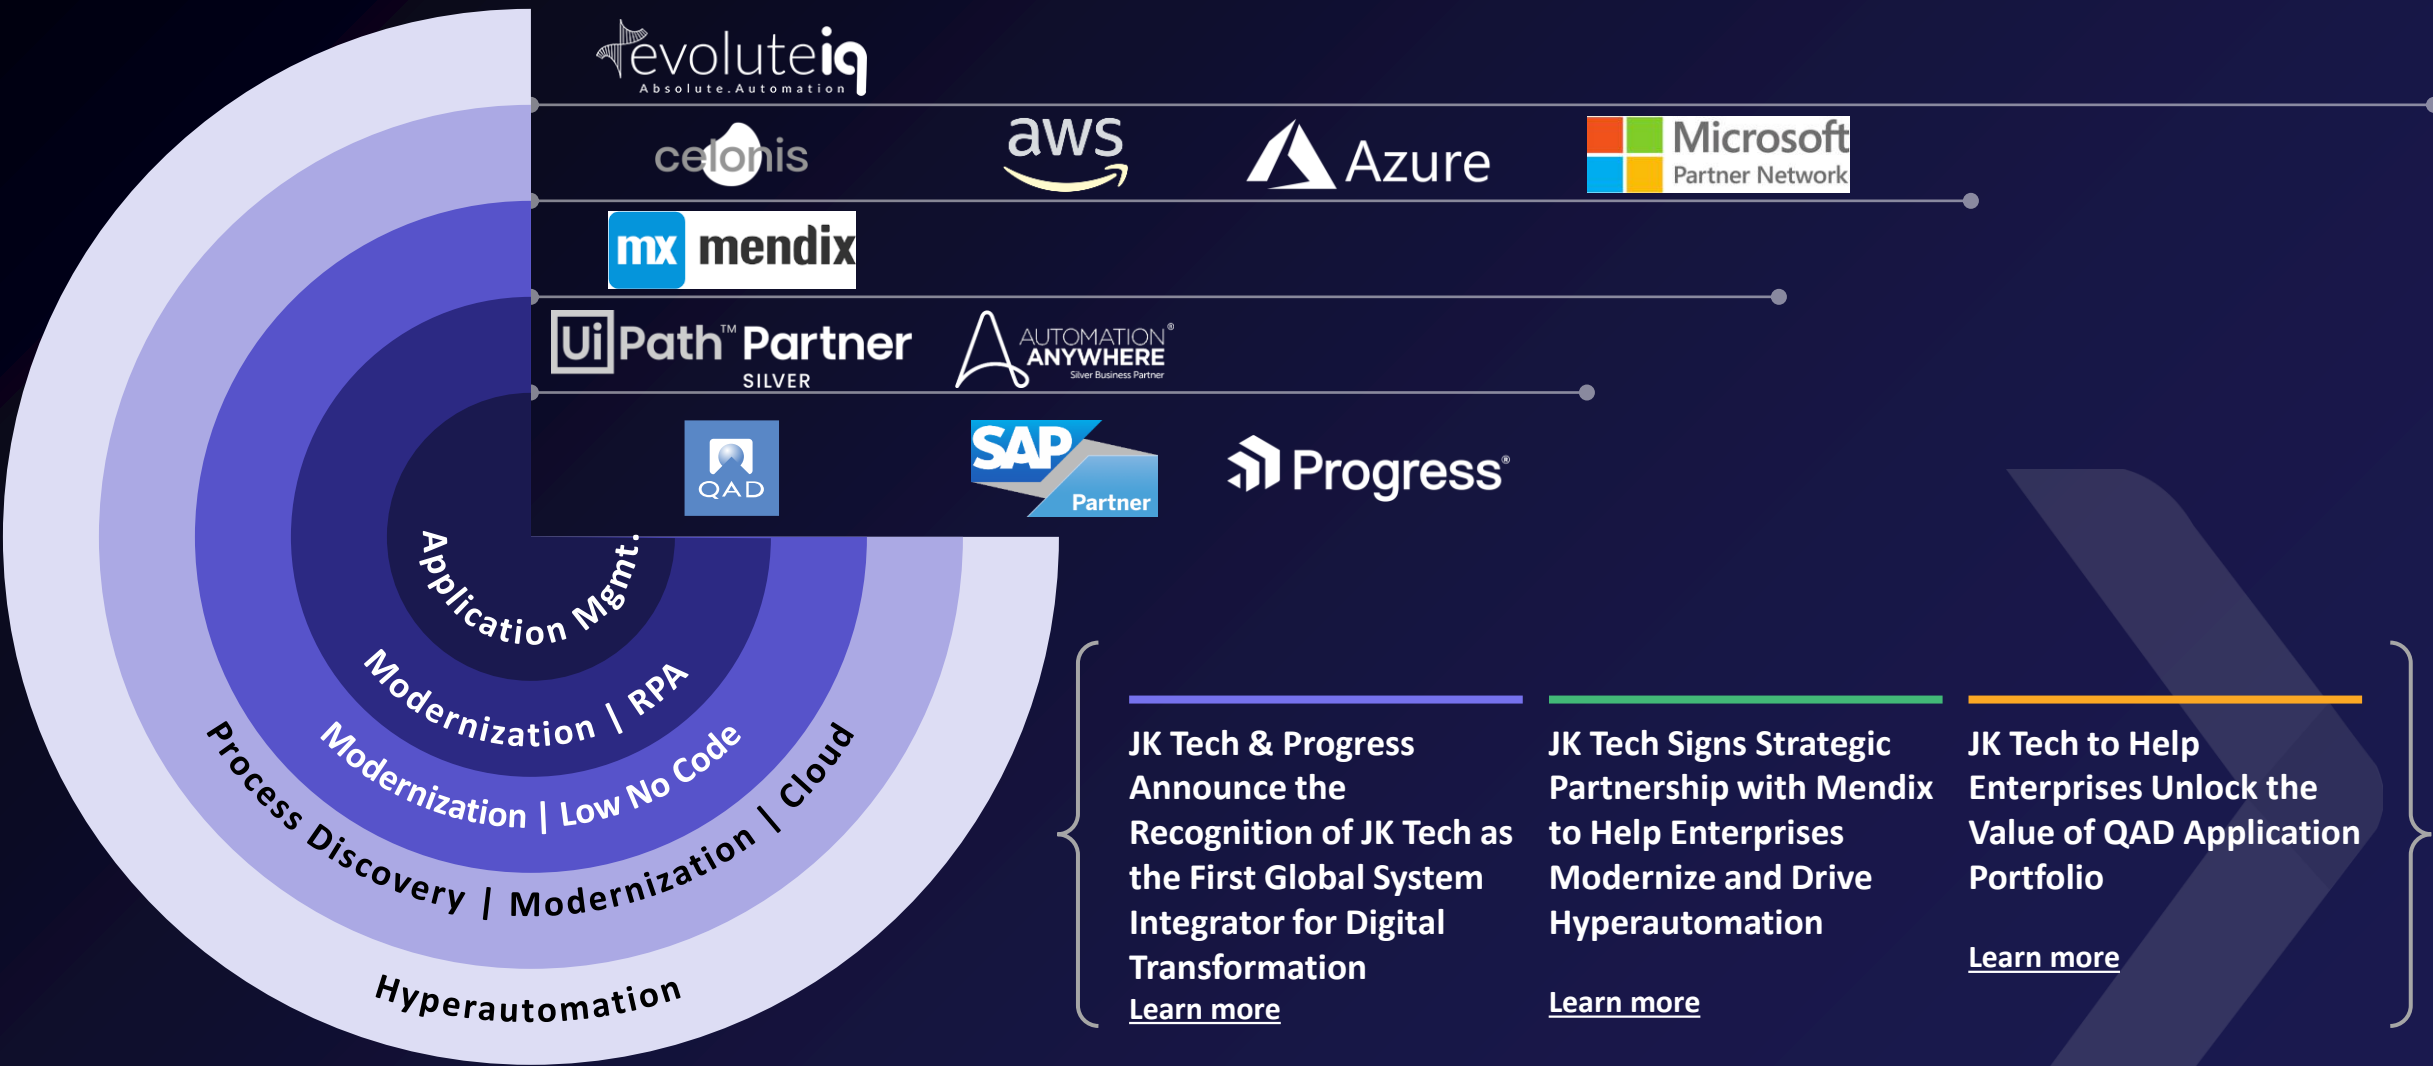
evoluteiq
Absolute.Automation

celonis
aws
Azure
Microsoft
Partner Network

mx mendix

UiPath™ Partner
SILVER

AUTOMATION ANYWHERE®
Silver Business Partner

QAD
SAP
Partner
Progress®

Application Mgmt.
Modernization | RPA
Modernization | Low No Code
Process Discovery | Modernization | Cloud
Hyperautomation

JK Tech & Progress Announce the Recognition of JK Tech as the First Global System Integrator for Digital Transformation
Learn more

JK Tech Signs Strategic Partnership with Mendix to Help Enterprises Modernize and Drive Hyperautomation
Learn more

JK Tech to Help Enterprises Unlock the Value of QAD Application Portfolio
Learn more